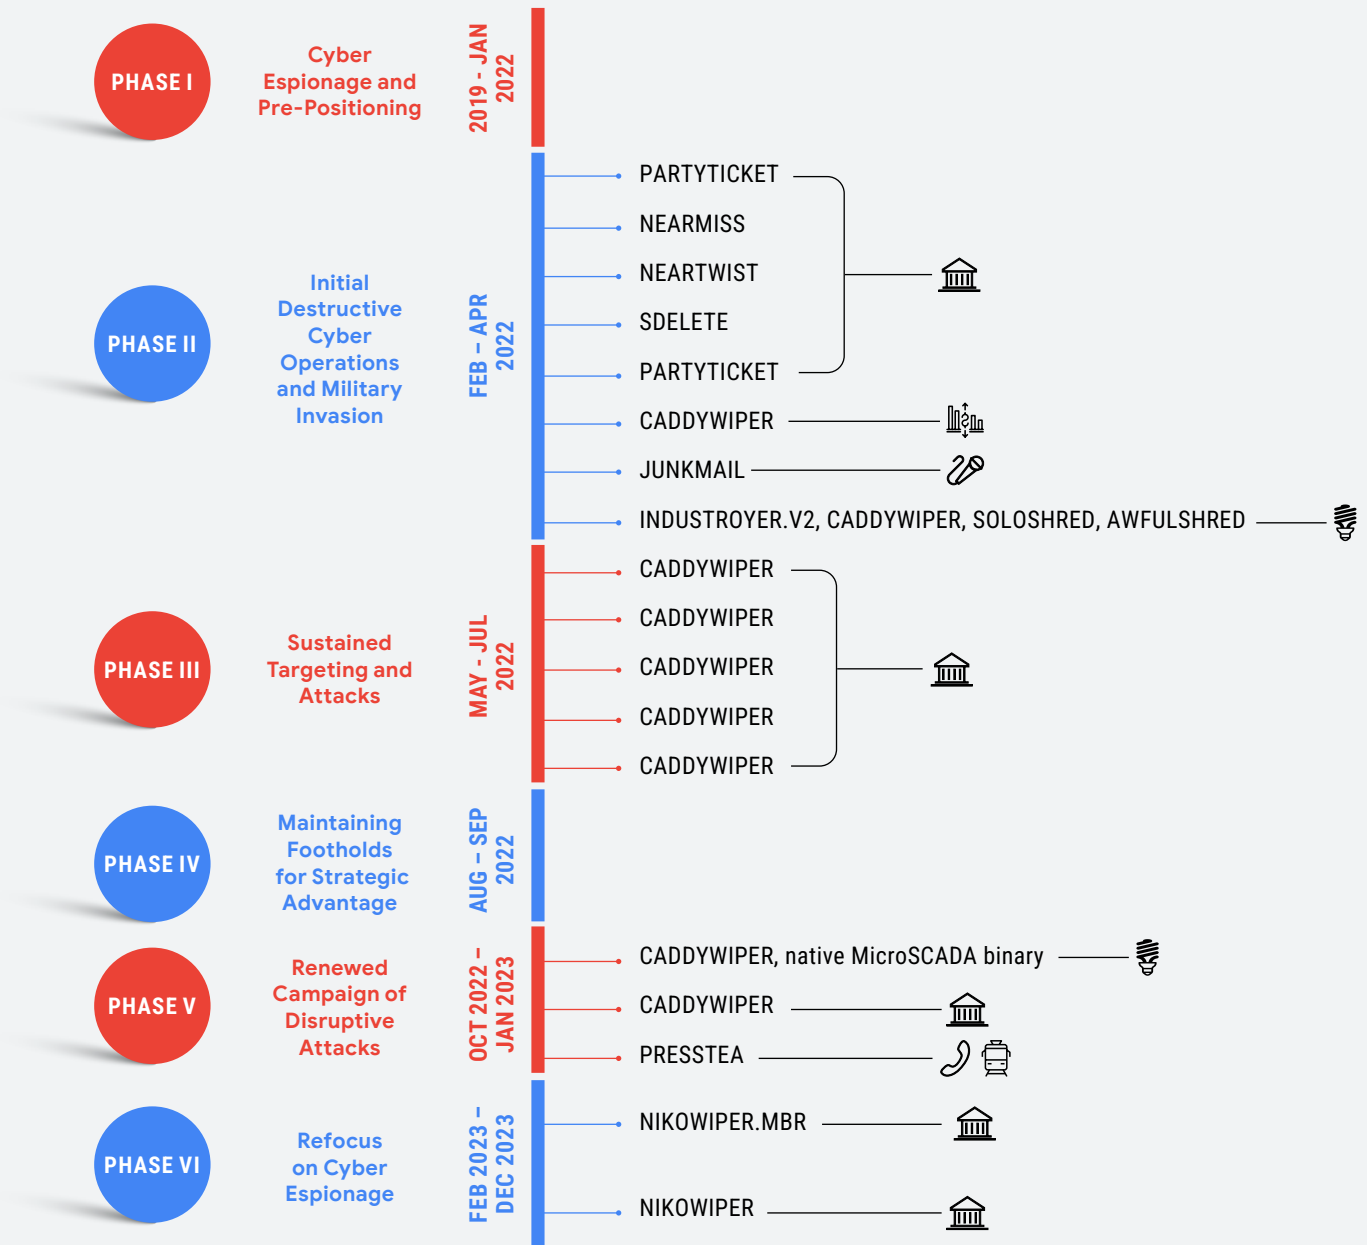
PHASE I

Cyber Espionage and Pre-Positioning

2019 - JAN 2022

PHASE II

Initial Destructive Cyber Operations and Military Invasion

FEB – APR 2022

PARTYTICKET
NEARMISS
NEARTWIST
SDELETE
PARTYTICKET
CADDYWIPER
JUNKMAIL
INDUSTROYER.V2, CADDYWIPER, SOLOSHRED, AWFULSHRED

PHASE III

Sustained Targeting and Attacks

MAY - JUL 2022

CADDYWIPER
CADDYWIPER
CADDYWIPER
CADDYWIPER
CADDYWIPER

PHASE IV

Maintaining Footholds for Strategic Advantage

AUG – SEP 2022

PHASE V

Renewed Campaign of Disruptive Attacks

OCT 2022 – JAN 2023

CADDYWIPER, native MicroSCADA binary
CADDYWIPER
PRESSTEA

PHASE VI

Refocus on Cyber Espionage

FEB 2023 – DEC 2023

NIKOWIPER.MBR
NIKOWIPER